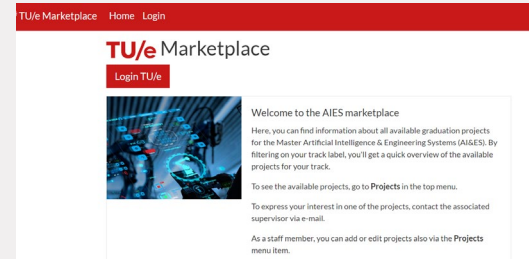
TU/e Marketplace Home Login

TU/e Marketplace

Login TU/e

Welcome to the AIES marketplace

Here, you can find information about all available graduation projects for the Master Artificial Intelligence & Engineering Systems (AI&ES). By filtering on your track label, you'll get a quick overview of the available projects for your track.

To see the available projects, go to **Projects** in the top menu.

To express your interest in one of the projects, contact the associated supervisor via e-mail.

As a staff member, you can add or edit projects also via the **Projects** menu item.